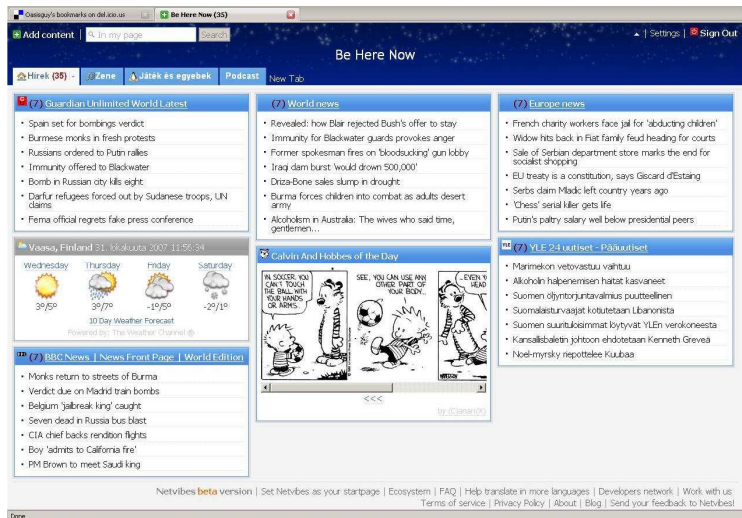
Oasisguy's bookmarks on del.icio.us | Be Here Now (35)

Add content | In my page | Search

Be Here Now

| Settings | Sign Out

Hírek (35) | Zene | Játék és egyebek | Podcast | New Tab

(7) Guardian Unlimited World Latest

- Spain set for bombings verdict
- Burmese monks in fresh protests
- Russians ordered to Putin rallies
- Immunity offered to Blackwater
- Bomb in Russian city kills eight
- Darfur refugees forced out by Sudanese troops, UN claims
- Fema official regrets fake press conference

Vaasa, Finland 31. lokakuuta 2007 11:55:34

| Wednesday | Thursday | Friday | Saturday |
|---|---|---|---|
| 3º/5º | 3º/7º | -1º/5º | -2º/1º |

10 Day Weather Forecast
Powered by: The Weather Channel ®

(7) BBC News | News Front Page | World Edition

- Monks return to streets of Burma
- Verdict due on Madrid train bombs
- Belgium 'jailbreak king' caught
- Seven dead in Russia bus blast
- CIA chief backs rendition flights
- Boy 'admits to California fire'
- PM Brown to meet Saudi king

(7) World news

- Revealed: how Blair rejected Bush's offer to stay
- Immunity for Blackwater guards provokes anger
- Former spokesman fires on 'bloodsucking' gun lobby
- Iraqi dam burst 'would drown 500,000'
- Driza-Bone sales slump in drought
- Burma forces children into combat as adults desert army
- Alcoholism in Australia: The wives who said time, gentlemen...

Calvin And Hobbes of the Day

IN SOCCER, YOU CAN'T TOUCH THE BALL WITH YOUR HANDS OR ARMS.

SEE, YOU CAN USE ANY OTHER PART OF YOUR BODY...

...EVEN Y HEAD

<<<

by (Cianan)

(7) Europe news

- French charity workers face jail for 'abducting children'
- Widow hits back in Fiat family feud heading for courts
- Sale of Serbian department store marks the end for socialist shopping
- EU treaty is a constitution, says Giscard d'Estaing
- Serbs claim Mladic left country years ago
- 'Chess' serial killer gets life
- Putin's paltry salary well below presidential peers

(7) YLE 24 uutiset - Pääuutiset

- Marimekon vetovastuu vaihtuu
- Alkoholin halpenemisen haitat kasvaneet
- Suomen öljyntorjuntavalmius puutteellinen
- Suomalaisturvaajat kotiutetaan Libanonista
- Suomen suurituloisimmat löytyvät YLEn verokoneesta
- Kansallisbaletin johtoon ehdotetaan Kenneth Greveä
- Noel-myrsky riepottelee Kuubaa

Netvibes beta version | Set Netvibes as your startpage | Ecosystem | FAQ | Help translate in more languages | Developers network | Work with us
Terms of service | Privacy Policy | About | Blog | Send your feedback to Netvibes!

Done